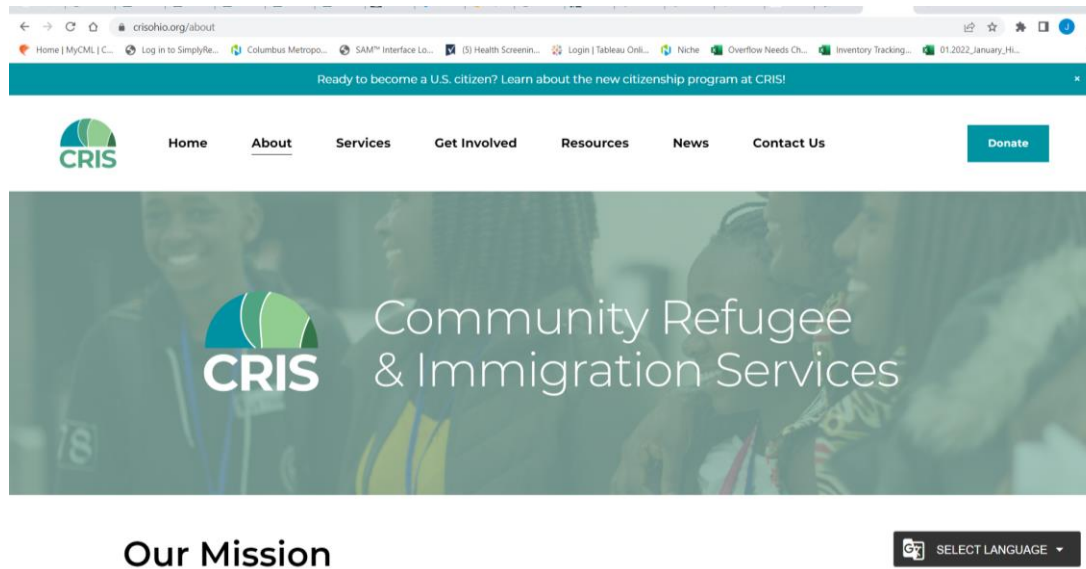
crisohio.org/about

Home | MyCML | C... Log in to SimplyRe... Columbus Metropo... SAM™ Interface Lo... (5) Health Screenin... Login | Tableau Onli... Niche Overflow Needs Ch... Inventory Tracking... 01.2022_January_Hi...

Ready to become a U.S. citizen? Learn about the new citizenship program at CRIS!

×

CRIS

Home About Services Get Involved Resources News Contact Us

Donate

CRIS

Community Refugee & Immigration Services

Our Mission

SELECT LANGUAGE ▼